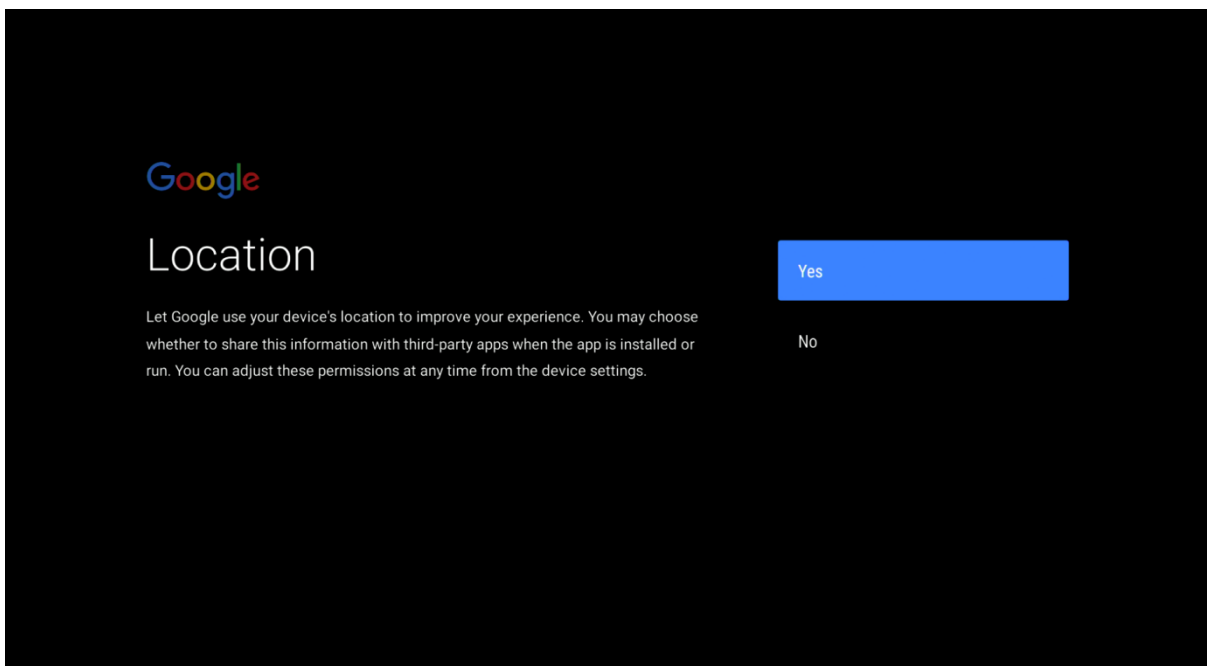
Google

Location

Let Google use your device's location to improve your experience. You may choose whether to share this information with third-party apps when the app is installed or run. You can adjust these permissions at any time from the device settings.

Yes

No